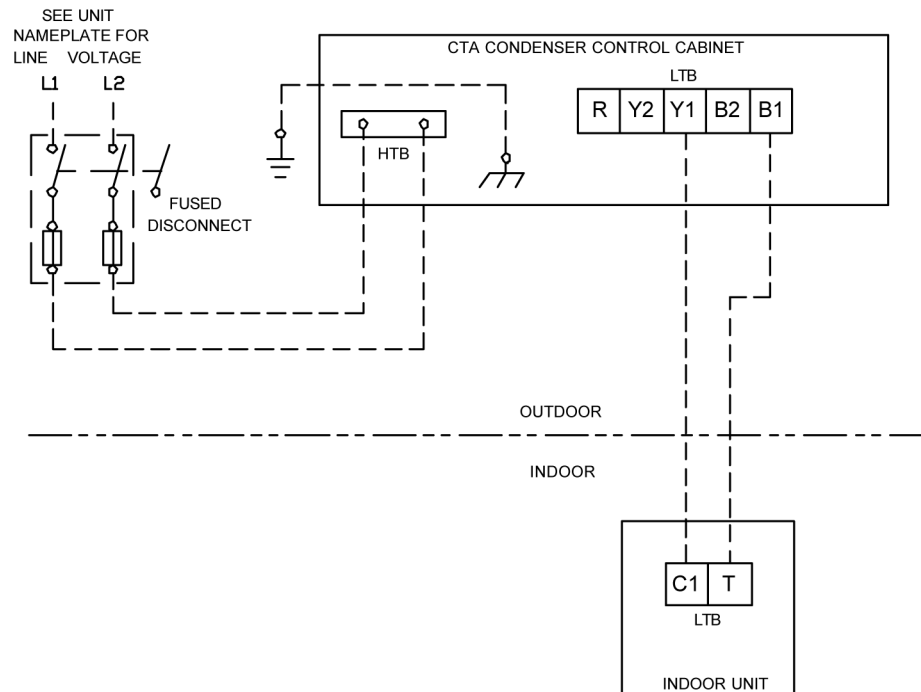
SEE UNIT NAMEPLATE FOR LINE VOLTAGE

L1 L2

FUSED DISCONNECT

CTA CONDENSER CONTROL CABINET

LTB

| R | Y2 | Y1 | B2 | B1 |
|---|---|---|---|---|

HTB

OUTDOOR

INDOOR

| C1 | T |
|---|---|

LTB

INDOOR UNIT